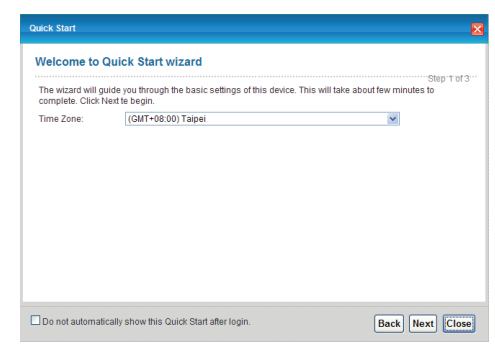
Quick Start

Welcome to Quick Start wizard

Step 1 of 3

The wizard will guide you through the basic settings of this device. This will take about few minutes to complete. Click Next te begin.

Time Zone: (GMT+08:00) Taipei

Do not automatically show this Quick Start after login.

Back Next Close